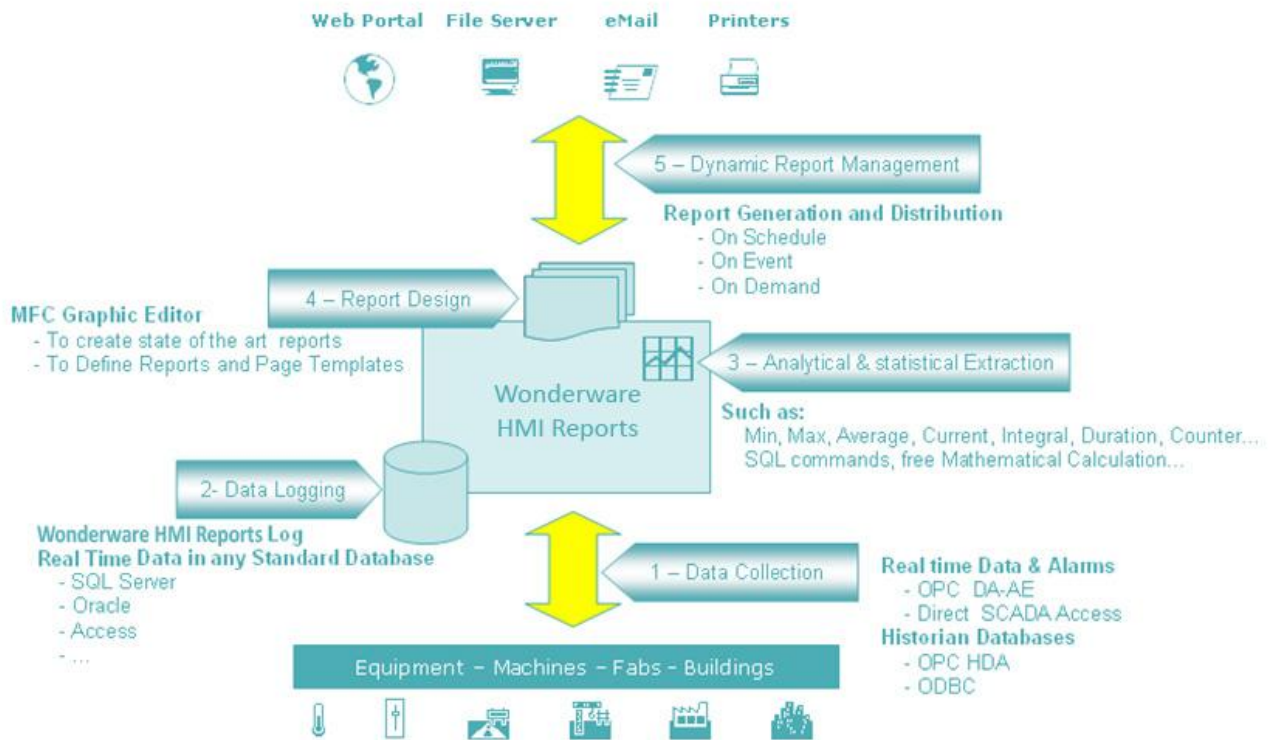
Web Portal File Server eMail Printers

5 – Dynamic Report Management

Report Generation and Distribution
- On Schedule
- On Event
- On Demand

MFC Graphic Editor
- To create state of the art reports
- To Define Reports and Page Templates

4 – Report Design

3 – Analytical & statistical Extraction

Wonderware HMI Reports

Such as:
Min, Max, Average, Current, Integral, Duration, Counter...
SQL commands, free Mathematical Calculation...

2- Data Logging

Wonderware HMI Reports Log
Real Time Data in any Standard Database
- SQL Server
- Oracle
- Access
- ...

1 – Data Collection

Real time Data & Alarms
- OPC DA-AE
- Direct SCADA Access
Historian Databases
- OPC HDA
- ODBC

Equipment - Machines - Fabs - Buildings